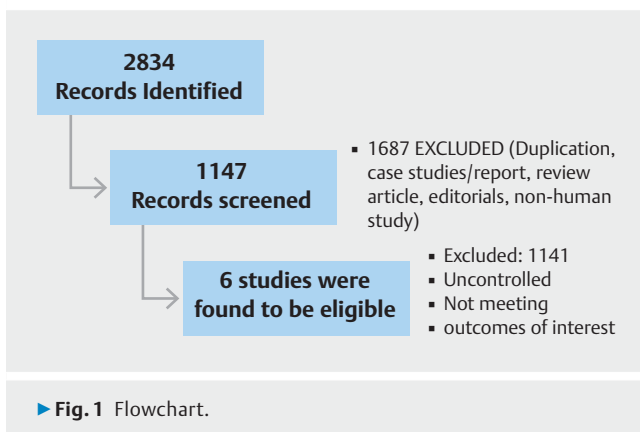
2834
Records Identified

1147
Records screened

▪ 1687 EXCLUDED (Duplication, case studies/report, review article, editorials, non-human study)

6 studies were found to be eligible

▪ Excluded: 1141
▪ Uncontrolled
▪ Not meeting
▪ outcomes of interest

► Fig. 1 Flowchart.